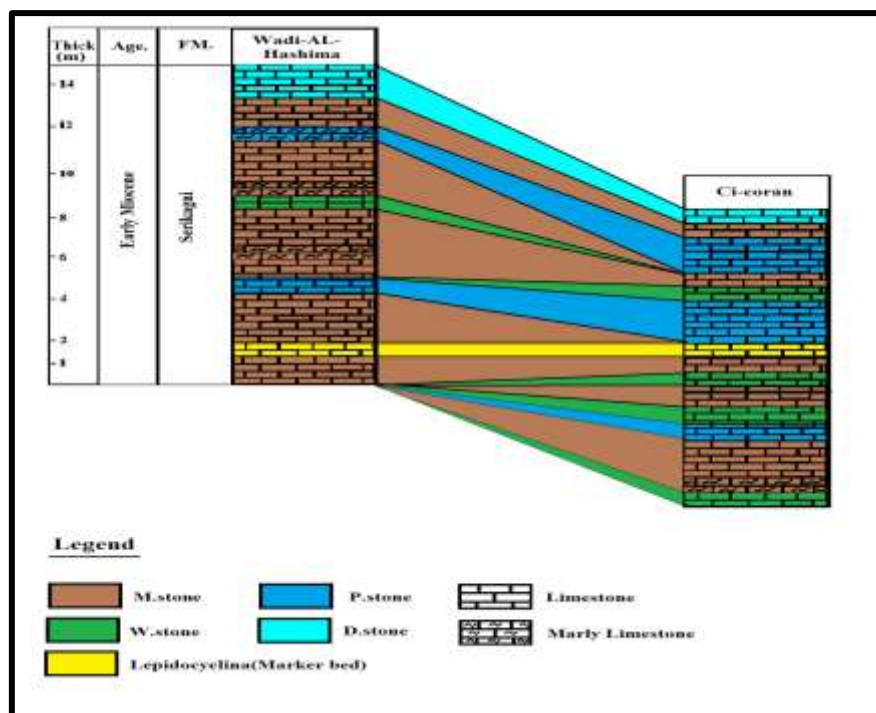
| Thick (m) | Age. | FM. | Wadi-AL-Hashima |
|---|---|---|---|
| 14 12 10 8 6 4 2 1 | Early Miocene | Serikagni | |

Ci-coran

Legend

M.stone
P.stone
Limestone
W.stone
D.stone
Marly Limestone
Lepidocyclina(Marker bed)